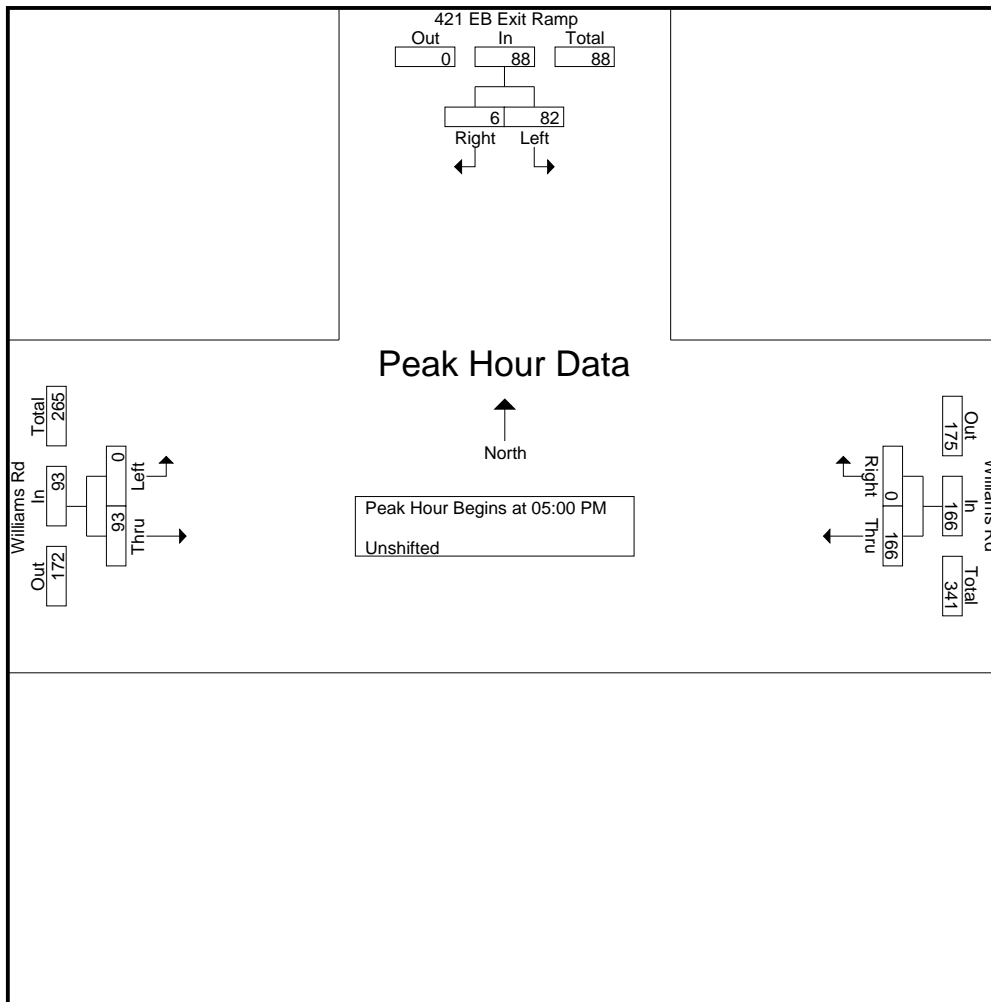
421 EB Exit Ramp

| Out | In | Total |
|---|---|---|
| 0 | 88 | 88 |

6 82
Right Left

Peak Hour Data

North

Williams Rd
Total 265
In 93
Out 172
0 Left
93 Thru

Peak Hour Begins at 05:00 PM

Unshifted

Williams Rd
Out 175
In 166
Total 341
Right 0
Thru 166